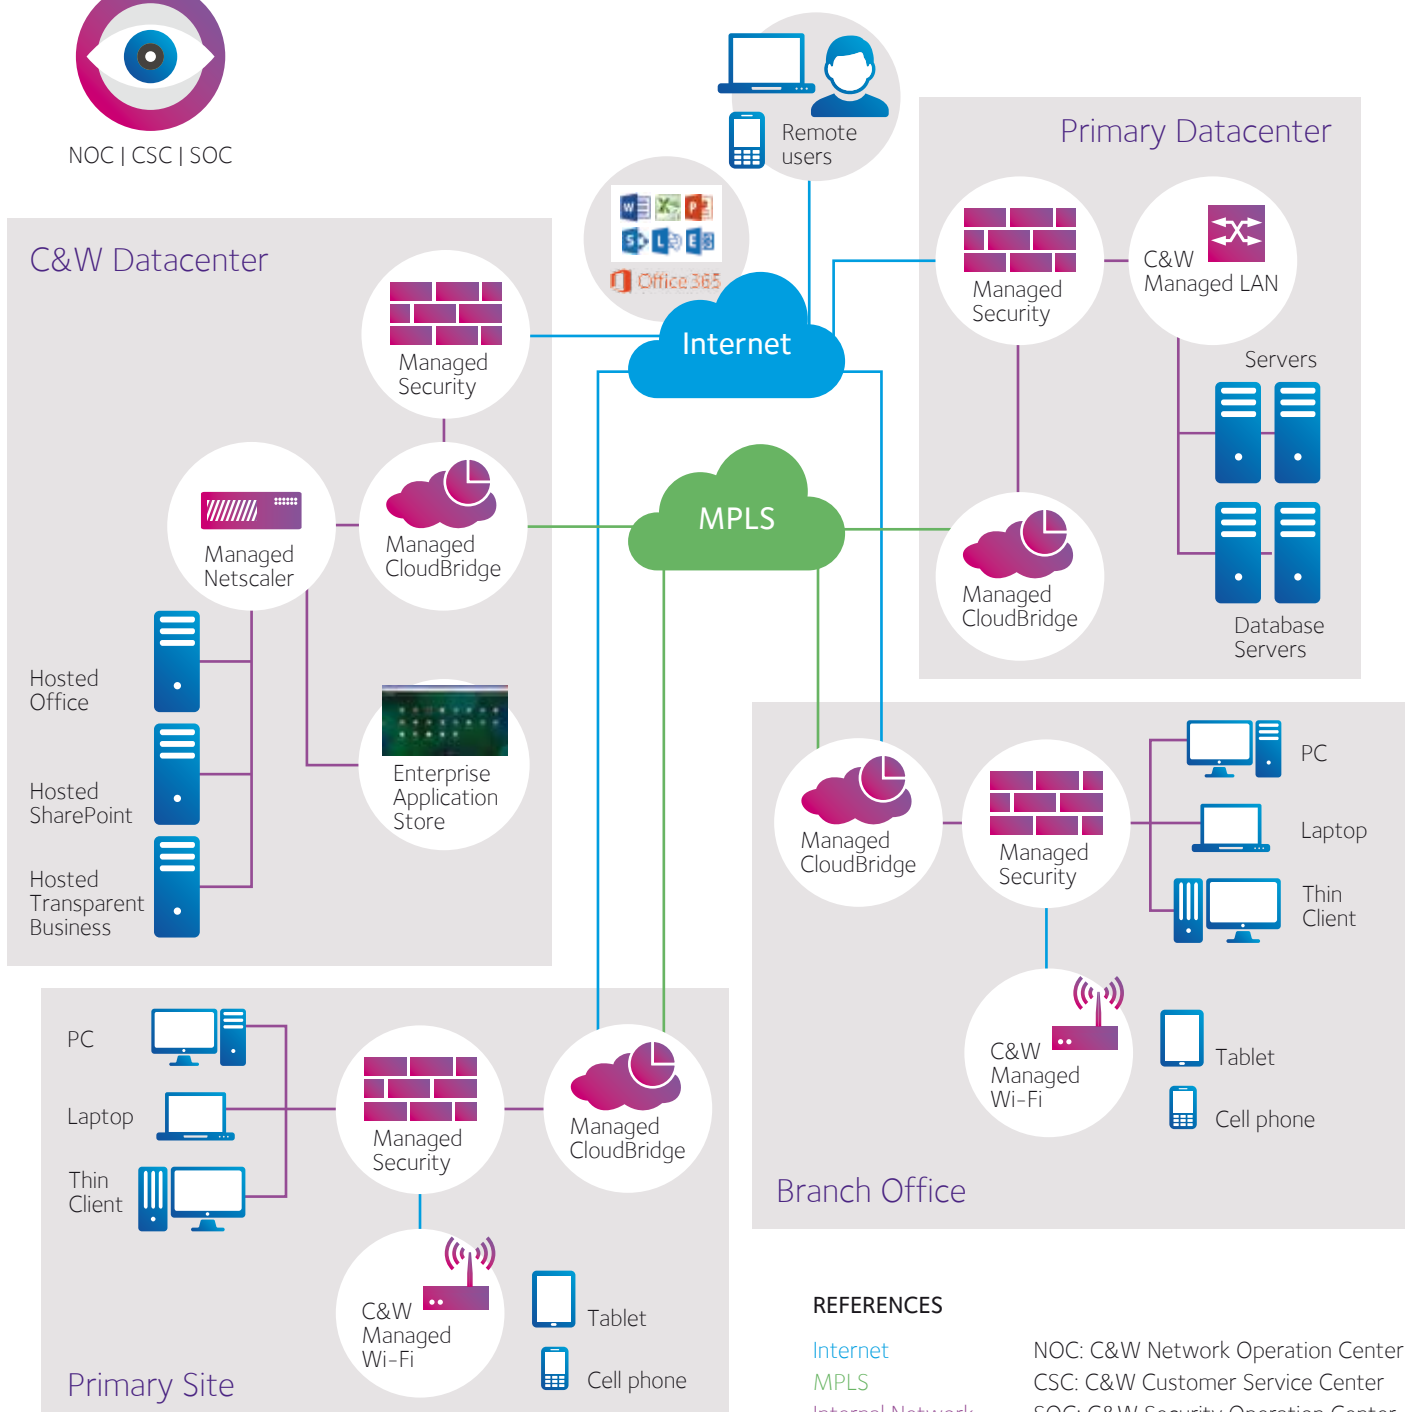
NOC | CSC | SOC

Remote users

Office 365

Primary Datacenter

C&W Datacenter

Managed Security

Internet

Managed Security

C&W Managed LAN

Servers

Managed Netscaler

Managed CloudBridge

MPLS

Managed CloudBridge

Database Servers

Hosted Office

Enterprise Application Store

Hosted SharePoint

Hosted Transparent Business

Managed CloudBridge

Managed Security

PC

Laptop

Thin Client

C&W Managed Wi-Fi

Tablet

Cell phone

Branch Office

PC

Laptop

Thin Client

Managed Security

Managed CloudBridge

C&W Managed Wi-Fi

Tablet

Cell phone

Primary Site

REFERENCES

Internet
MPLS
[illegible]

NOC: C&W Network Operation Center
CSC: C&W Customer Service Center
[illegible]